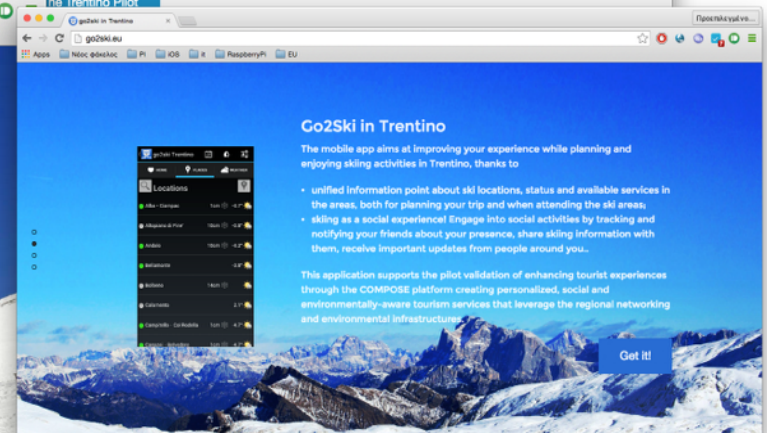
ne Trentino Pilot

go2ski in Trentino

Προσπελάγμένο...

go2ski.eu

Apps Νέος φάκελος PI iOS it RaspberryPi EU

Go2Ski Trentino

HOME PLACES WEATHER

Locations

Alba - Ciampac

Alleghe Pra Pra Grand 5km

Andalo 15km

Bellamonte

Bolbeno 14km

Calamento

Campitello - Col Rodella

Go2Ski in Trentino

The mobile app aims at improving your experience while planning and enjoying skiing activities in Trentino, thanks to

• unified information point about ski locations, status and available services in the areas, both for planning your trip and when attending the ski areas;
• skiing as a social experience! Engage into social activities by tracking and notifying your friends about your presence, share skiing information with them, receive important updates from people around you..

This application supports the pilot validation of enhancing tourist experiences through the COMPOSE platform creating personalized, social and environmentally-aware tourism services that leverage the regional networking and environmental infrastructures.

Get it!